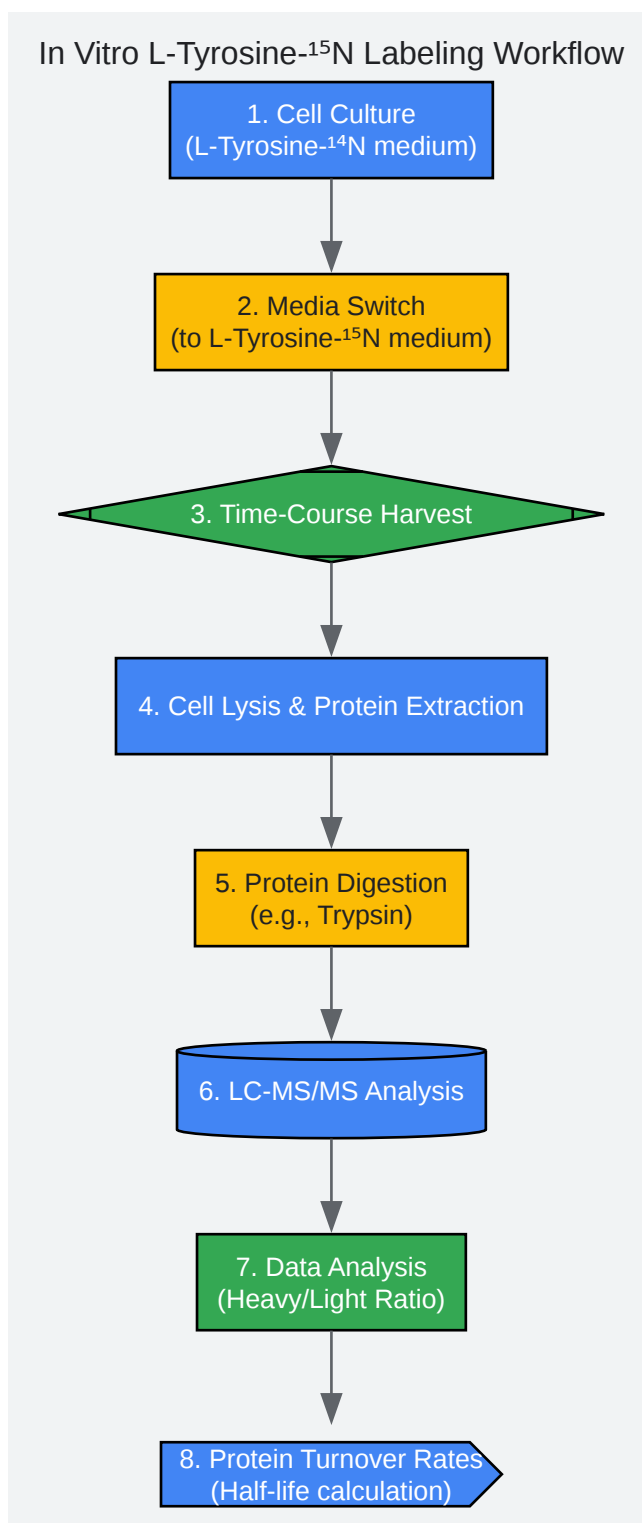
In Vitro L-Tyrosine-¹⁵N Labeling Workflow

1. Cell Culture
(L-Tyrosine-¹⁴N medium)

2. Media Switch
(to L-Tyrosine-¹⁵N medium)

3. Time-Course Harvest

4. Cell Lysis & Protein Extraction

5. Protein Digestion
(e.g., Trypsin)

6. LC-MS/MS Analysis

7. Data Analysis
(Heavy/Light Ratio)

8. Protein Turnover Rates
(Half-life calculation)